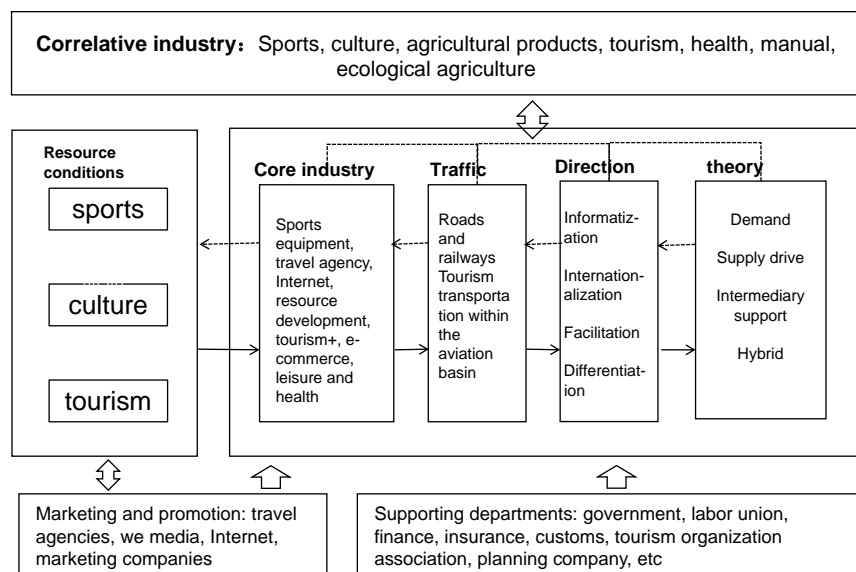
Correlative industry：Sports, culture, agricultural products, tourism, health, manual, ecological agriculture

Resource conditions

sports

culture

tourism

Core industry

Sports equipment, travel agency, Internet, resource development, tourism+, e-commerce, leisure and health

Traffic

Roads and railways Tourism transportation within the aviation basin

Direction

Informatization

Internationalization

Facilitation

Differentiation

theory

Demand

Supply drive

Intermediary support

Hybrid

Marketing and promotion: travel agencies, we media, Internet, marketing companies

Supporting departments: government, labor union, finance, insurance, customs, tourism organization association, planning company, etc